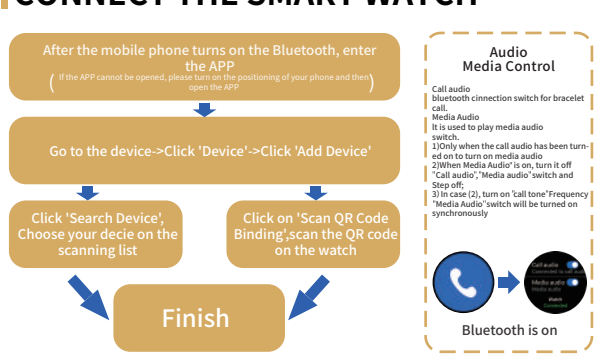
CONNECT THE SMART WATCH

After the mobile phone turns on the Bluetooth, enter the APP
( If the APP cannot be opened, please turn on the positioning of your phone and then open the APP )

Go to the device->Click 'Device'->Click 'Add Device'

Click 'Search Device', Choose your decie on the scanning list

Click on 'Scan QR Code Binding',scan the QR code on the watch

Finish

Audio
Media Control

Call audio
bluetooth cinnection switch for bracelet call.
Media Audio
It is used to play media audio switch.
1)Only when the call audio has been turned on to turn on media audio
2)When Media Audio" is on, turn it off "Call audio","Media audio"switch and Step off;
3) In case (2), turn on 'call tone"Frequency "Media Audio"switch will be turned on synchronously

Call audio
Connected
Media audio
Media audio
Watch
Connected

Bluetooth is on